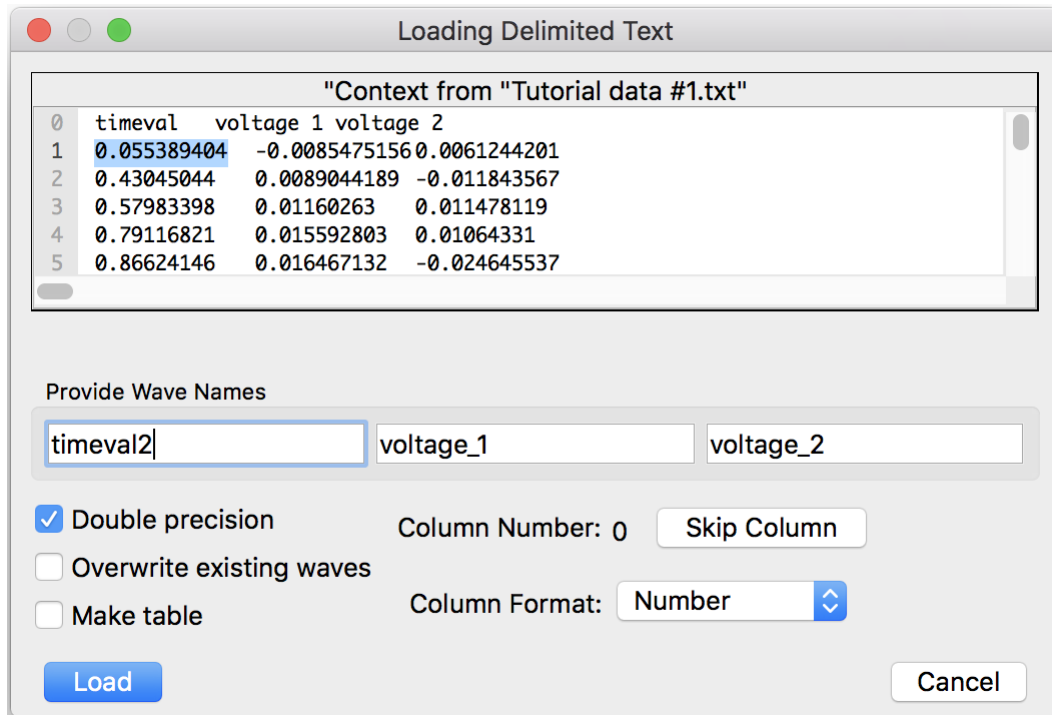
Loading Delimited Text

"Context from "Tutorial data #1.txt"

| | | | |
|---|---|---|---|
| 0 | timeval | voltage 1 | voltage 2 |
| 1 | 0.055389404 | -0.0085475156 | 0.0061244201 |
| 2 | 0.43045044 | 0.0089044189 | -0.011843567 |
| 3 | 0.57983398 | 0.01160263 | 0.011478119 |
| 4 | 0.79116821 | 0.015592803 | 0.01064331 |
| 5 | 0.86624146 | 0.016467132 | -0.024645537 |

Provide Wave Names

timeval2

voltage_1

voltage_2

Double precision

Overwrite existing waves

Make table

Column Number: 0

Skip Column

Column Format: Number

Load

Cancel